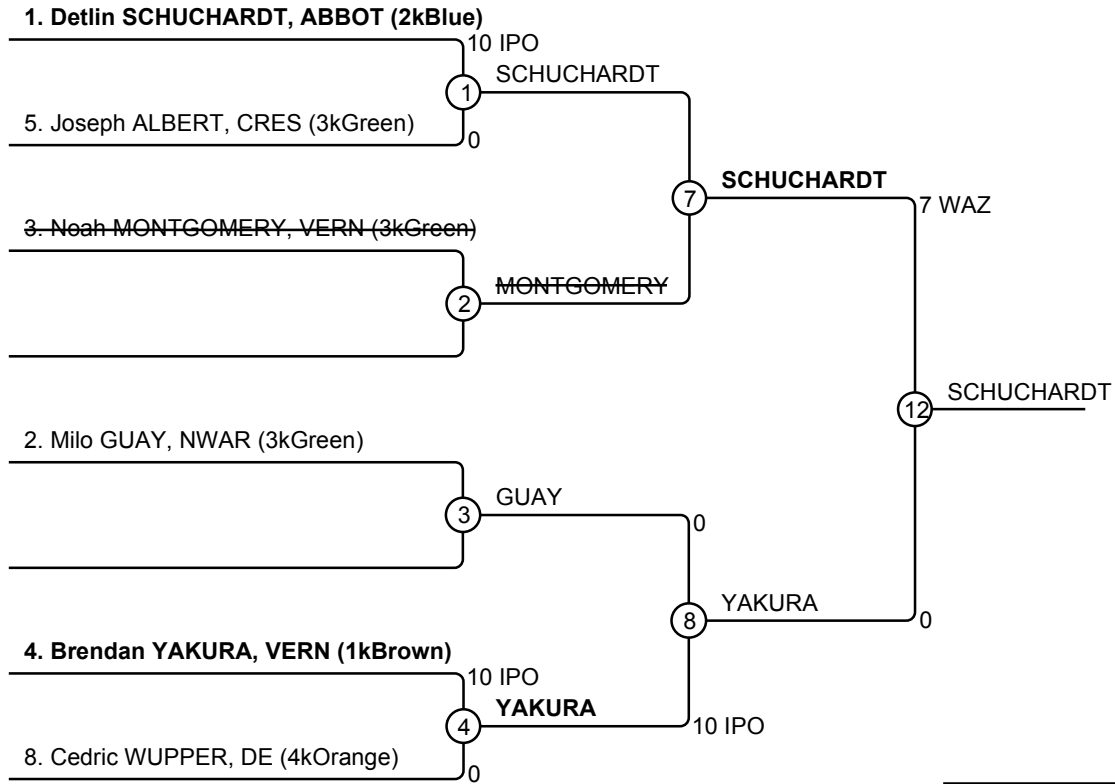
1. Detlin SCHUCHARDT, ABBOT (2kBlue)
10 IPO
1
SCHUCHARDT
5. Joseph ALBERT, CRES (3kGreen)
0
7
SCHUCHARDT
7 WAZ
3. Noah MONTGOMERY, VERN (3kGreen)
2
MONTGOMERY
12
SCHUCHARDT
2. Milo GUAY, NWAR (3kGreen)
3
GUAY
0
8
YAKURA
0
4. Brendan YAKURA, VERN (1kBrown)
10 IPO
4
YAKURA
10 IPO
8. Cedric WUPPER, DE (4kOrange)
0